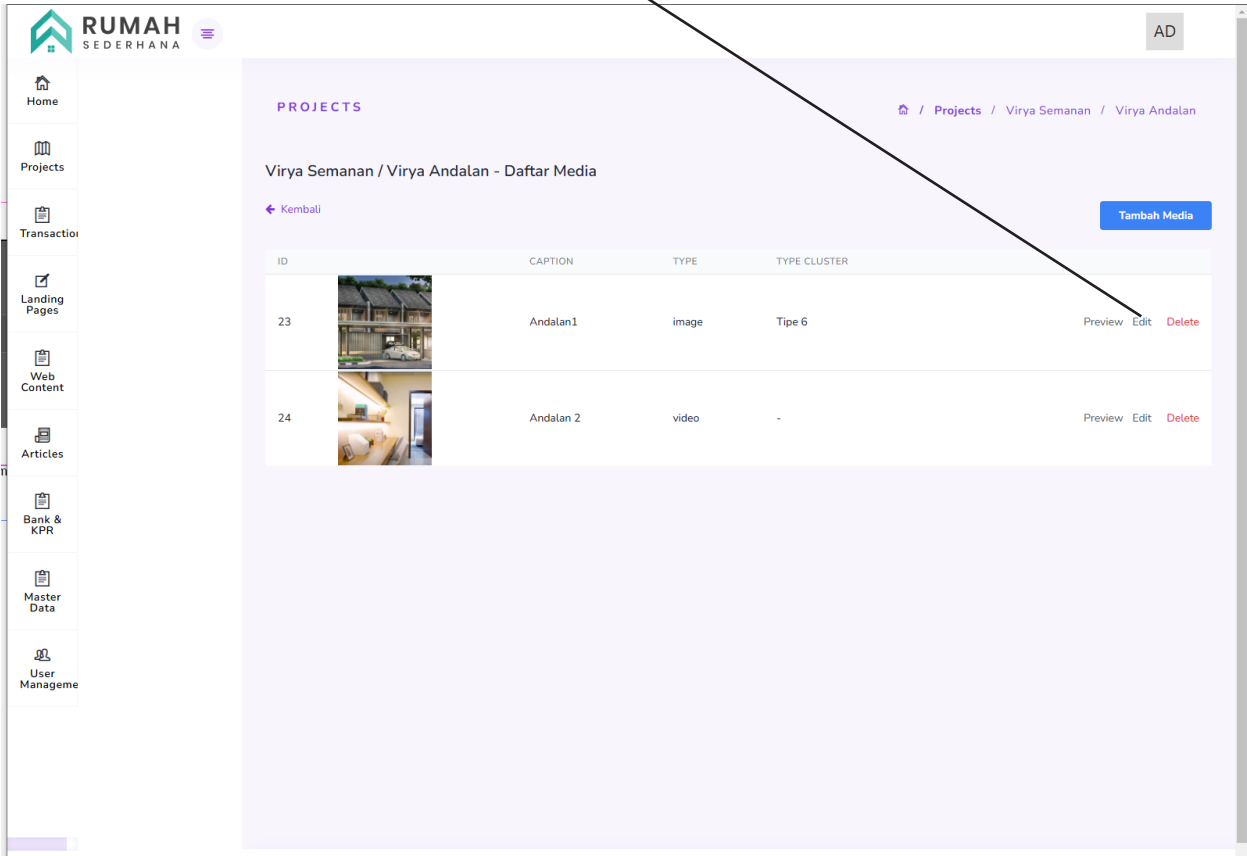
RUMAH
SEDERHANA

AD

Home
Projects
Transactio
Landing Pages
Web Content
Articles
Bank & KPR
Master Data
User Manageme

PROJECTS

/ Projects / Virya Semanan / Virya Andalan

Virya Semanan / Virya Andalan - Daftar Media

Kembali

Tambah Media

| ID | | CAPTION | TYPE | TYPE CLUSTER | |
|---|---|---|---|---|---|
| 23 | | Andalan1 | image | Tipe 6 | Preview Edit Delete |
| 24 | | Andalan 2 | video | - | Preview Edit Delete |